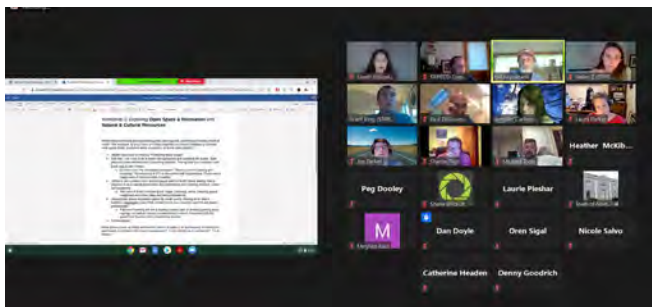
Worksheet 2: Exploring Open Space & Recreation and Natural & Cultural Resources

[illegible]

Heather McKib...

Peg Dooley

Laurie Pleshar

M

Dan Doyle

Oren Sigal

Nicole Salvo

Catherine Headen

Denny Goodrich